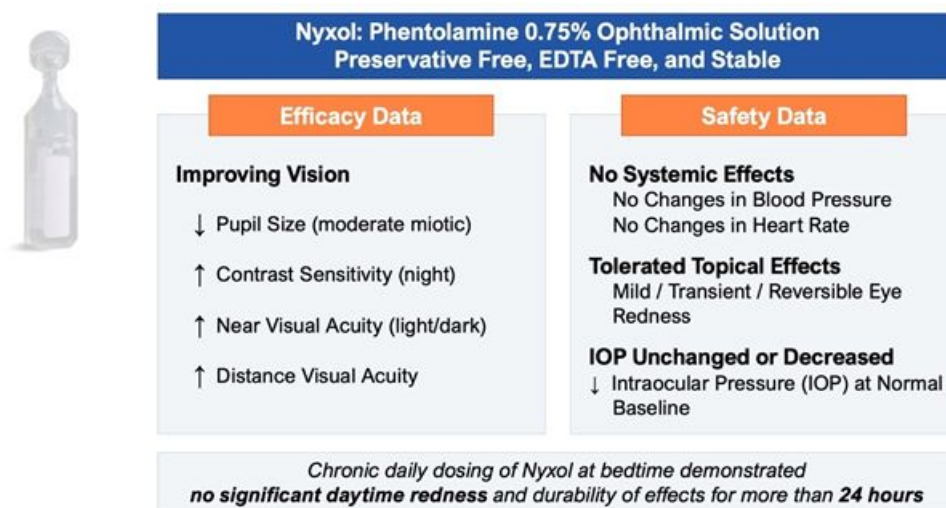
Nyxol: Phentolamine 0.75% Ophthalmic Solution
Preservative Free, EDTA Free, and Stable

Efficacy Data

Improving Vision

↓ Pupil Size (moderate miotic)

↑ Contrast Sensitivity (night)

↑ Near Visual Acuity (light/dark)

↑ Distance Visual Acuity

Safety Data

No Systemic Effects
No Changes in Blood Pressure
No Changes in Heart Rate

Tolerated Topical Effects
Mild / Transient / Reversible Eye Redness

IOP Unchanged or Decreased
↓ Intraocular Pressure (IOP) at Normal Baseline

Chronic daily dosing of Nyxol at bedtime demonstrated no significant daytime redness and durability of effects for more than 24 hours